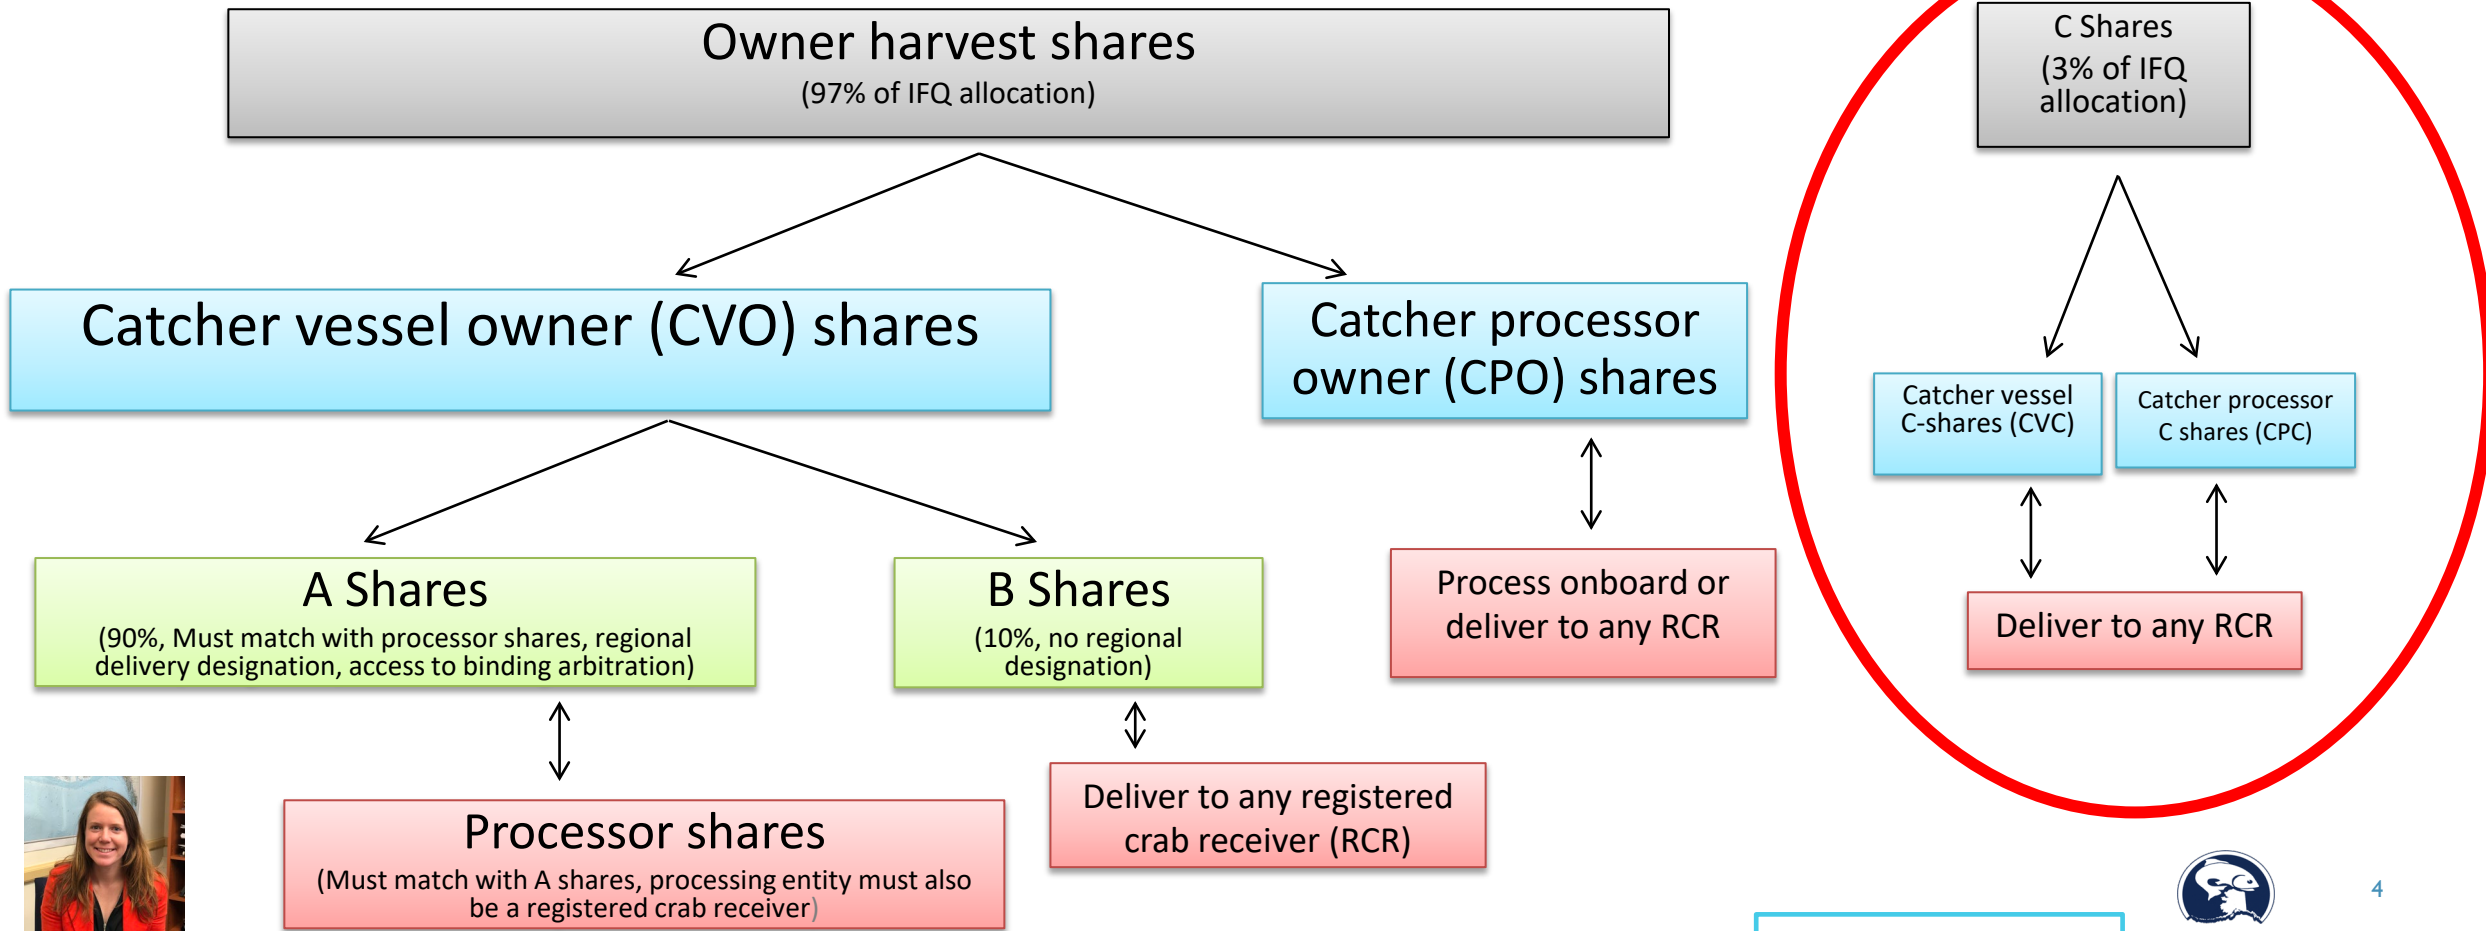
Owner harvest shares
(97% of IFQ allocation)

Catcher vessel owner (CVO) shares

Catcher processor owner (CPO) shares

A Shares
(90%, Must match with processor shares, regional delivery designation, access to binding arbitration)

B Shares
(10%, no regional designation)

Process onboard or deliver to any RCR

Processor shares
(Must match with A shares, processing entity must also be a registered crab receiver)

Deliver to any registered crab receiver (RCR)

C Shares
(3% of IFQ allocation)

Catcher vessel C-shares (CVC)

Catcher processor C shares (CPC)

Deliver to any RCR

4